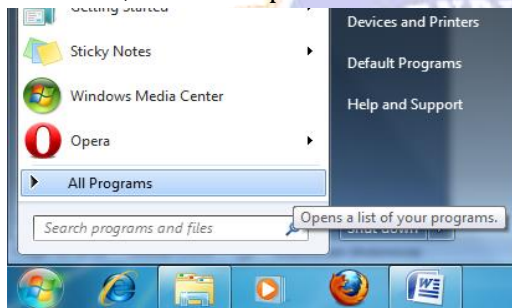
Getting Started

Sticky Notes

Windows Media Center

Opera

All Programs

Search programs and files

Devices and Printers

Default Programs

Help and Support

Shut down

Opens a list of your programs.